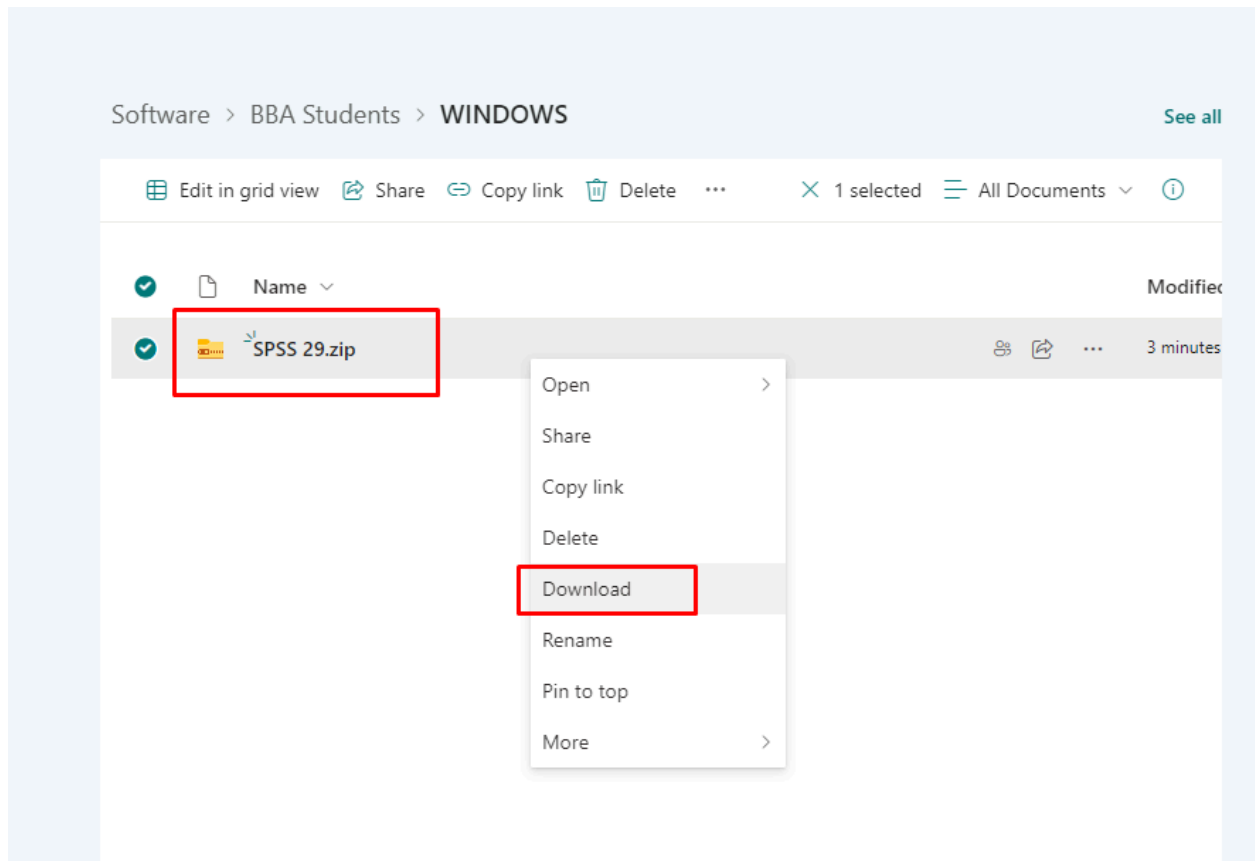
Software > BBA Students > WINDOWS

See all

Edit in grid view Share Copy link Delete ··· ✕ 1 selected All Documents

Name

Modifie

SPSS 29.zip

···

3 minutes

Open

Share

Copy link

Delete

Download

Rename

Pin to top

More